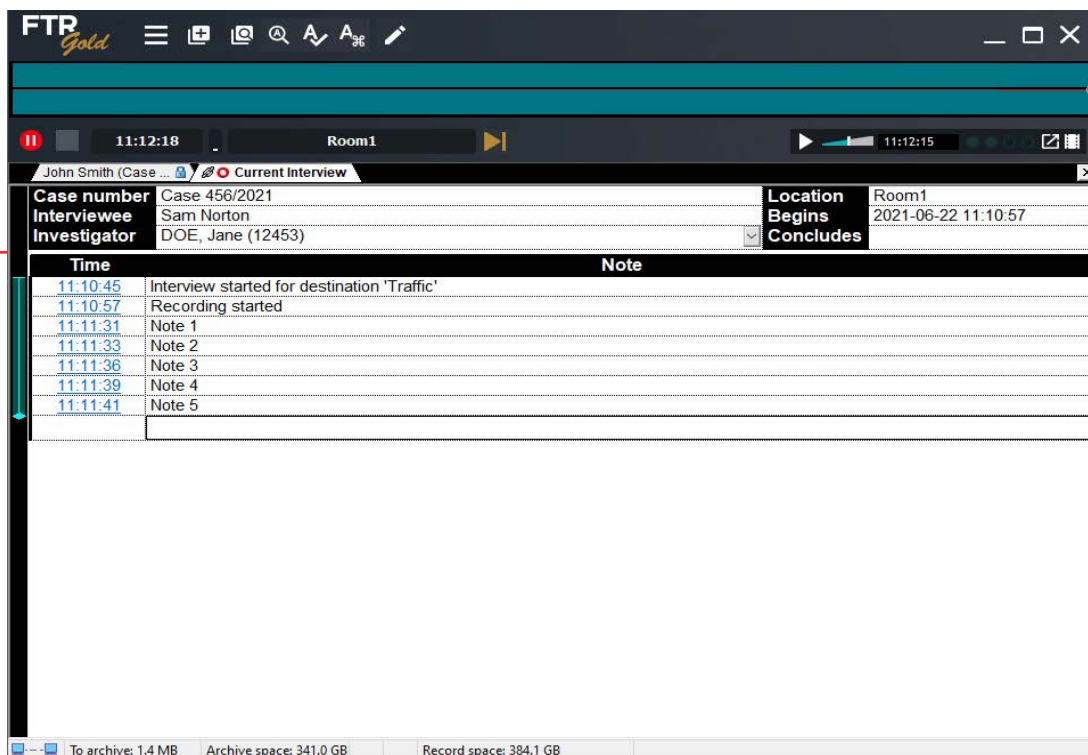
FTR Gold

11:12:18 Room1

11:12:15

John Smith (Case ... Current Interview

| Case number | Case 456/2021 | Location | Room1 |
|---|---|---|---|
| Interviewee | Sam Norton | Begins | 2021-06-22 11:10:57 |
| Investigator | DOE, Jane (12453) | Concludes | |

| Time | Note |
|---|---|
| 11:10:45 | Interview started for destination 'Traffic' |
| 11:10:57 | Recording started |
| 11:11:31 | Note 1 |
| 11:11:33 | Note 2 |
| 11:11:36 | Note 3 |
| 11:11:39 | Note 4 |
| 11:11:41 | Note 5 |

To archive: 1.4 MB Archive space: 341.0 GB Record space: 384.1 GB